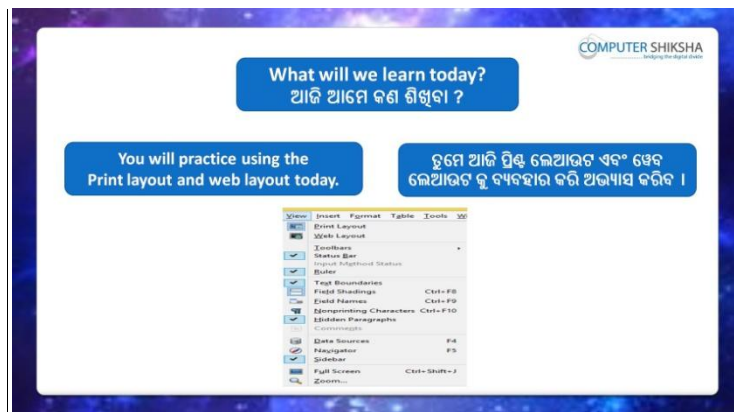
COMPUTER SHIKSHA
bridging the digital divide

What will we learn today?
ଆଜି ଆମେ କଣ ଶିଖିବା ?

You will practice using the Print layout and web layout today.

ତୁମେ ଆଜି ପ୍ରିଣ୍ଟ ଲେଆଉଟ ଏବଂ ୱେବ ଲେଆଉଟ କୁ ବ୍ୟବହାର କରି ଅଭ୍ୟାସ କରିବ ।

View Insert Format Table Tools W

Print Layout
Web Layout
Toolbars
Status Bar
Input Method Status
Ruler
Text Boundaries
Field Shadings Ctrl+F8
Field Names Ctrl+F9
Nonprinting Characters Ctrl+F10
Hidden Paragraphs
Comments
Data Sources F4
Navigator F5
Sidebar
Full Screen Ctrl+Shift+J
Zoom...